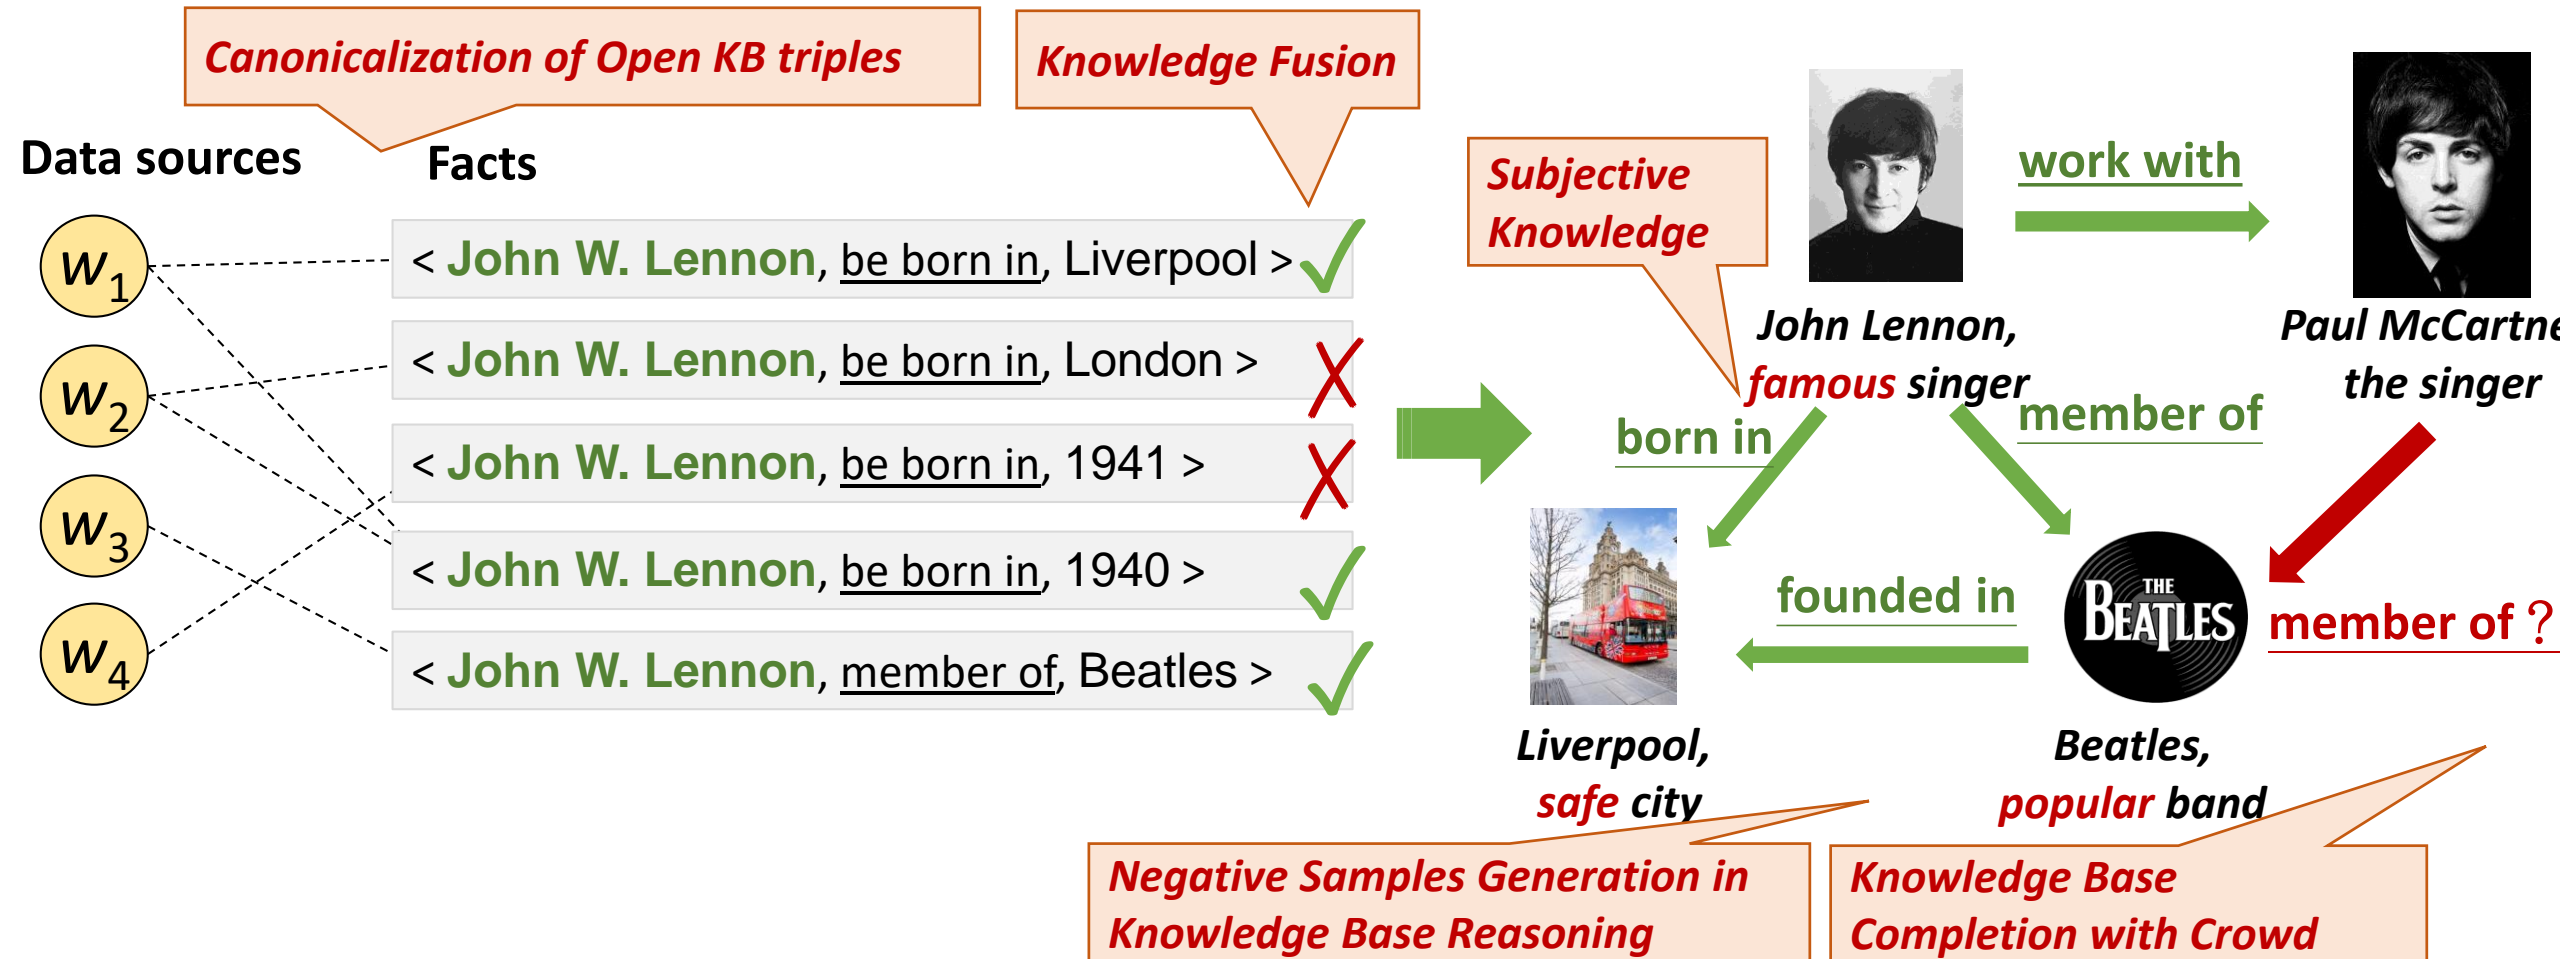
Canonicalization of Open KB triples

Knowledge Fusion

Data sources

Facts

$w_1$

$w_2$

$w_3$

$w_4$

< John W. Lennon, be born in, Liverpool > ✓

< John W. Lennon, be born in, London > ✗

< John W. Lennon, be born in, 1941 > ✗

< John W. Lennon, be born in, 1940 > ✓

< John W. Lennon, member of, Beatles > ✓

Subjective Knowledge

John Lennon, famous singer

work with

Paul McCartne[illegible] the singer

born in

member of

THE BEATLES

founded in

member of ?

Liverpool, safe city

Beatles, popular band

Negative Samples Generation in Knowledge Base Reasoning

Knowledge Base Completion with Crowd